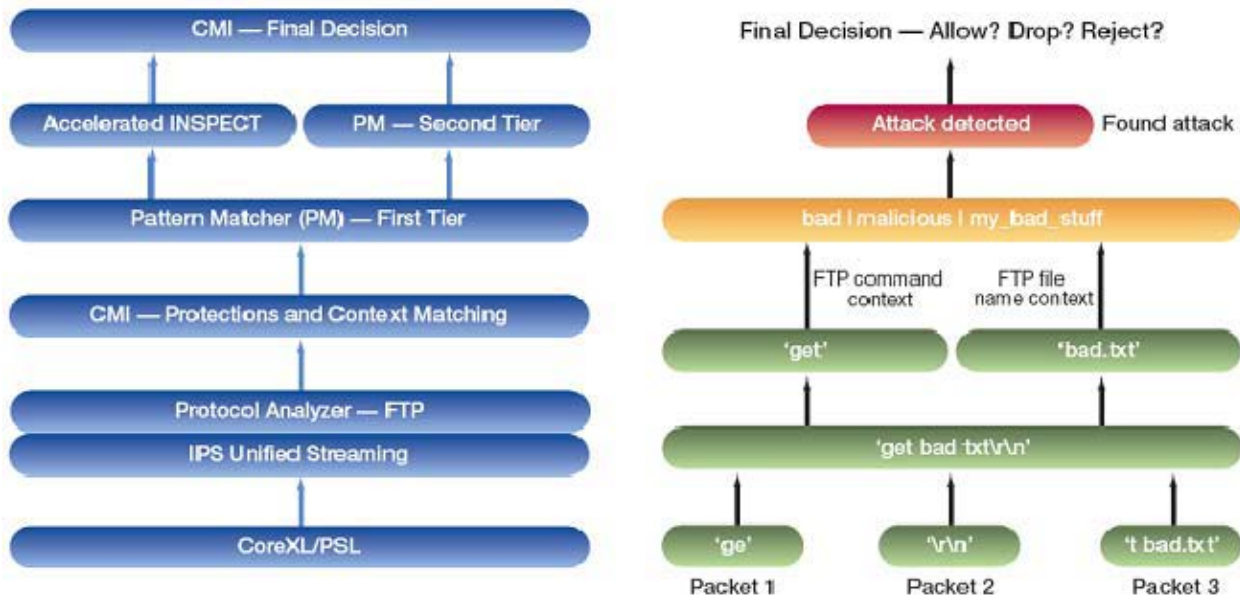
CMI — Final Decision

Accelerated INSPECT

PM — Second Tier

Pattern Matcher (PM) — First Tier

CMI — Protections and Context Matching

Protocol Analyzer — FTP

IPS Unified Streaming

CoreXL/PSL

Final Decision — Allow? Drop? Reject?

Attack detected

Found attack

bad | malicious | my_bad_stuff

FTP command context

FTP file name context

'get'

'bad.txt'

'get bad.txt\r\n'

'ge'

'\r\n'

't bad.txt'

Packet 1

Packet 2

Packet 3